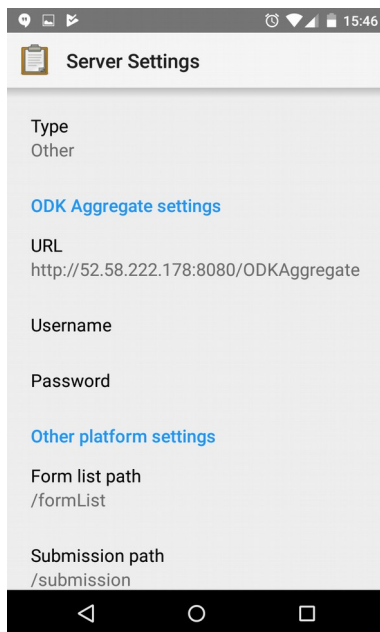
15:46

Server Settings

Type
Other

ODK Aggregate settings

URL
http://52.58.222.178:8080/ODKAggregate

Username

Password

Other platform settings

Form list path
/formList

Submission path
/submission